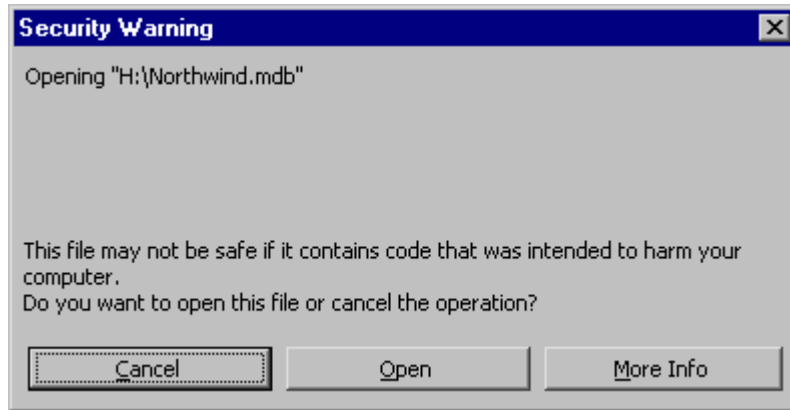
Security Warning

Opening "H:\Northwind.mdb"

This file may not be safe if it contains code that was intended to harm your computer.
Do you want to open this file or cancel the operation?

Cancel Open More Info